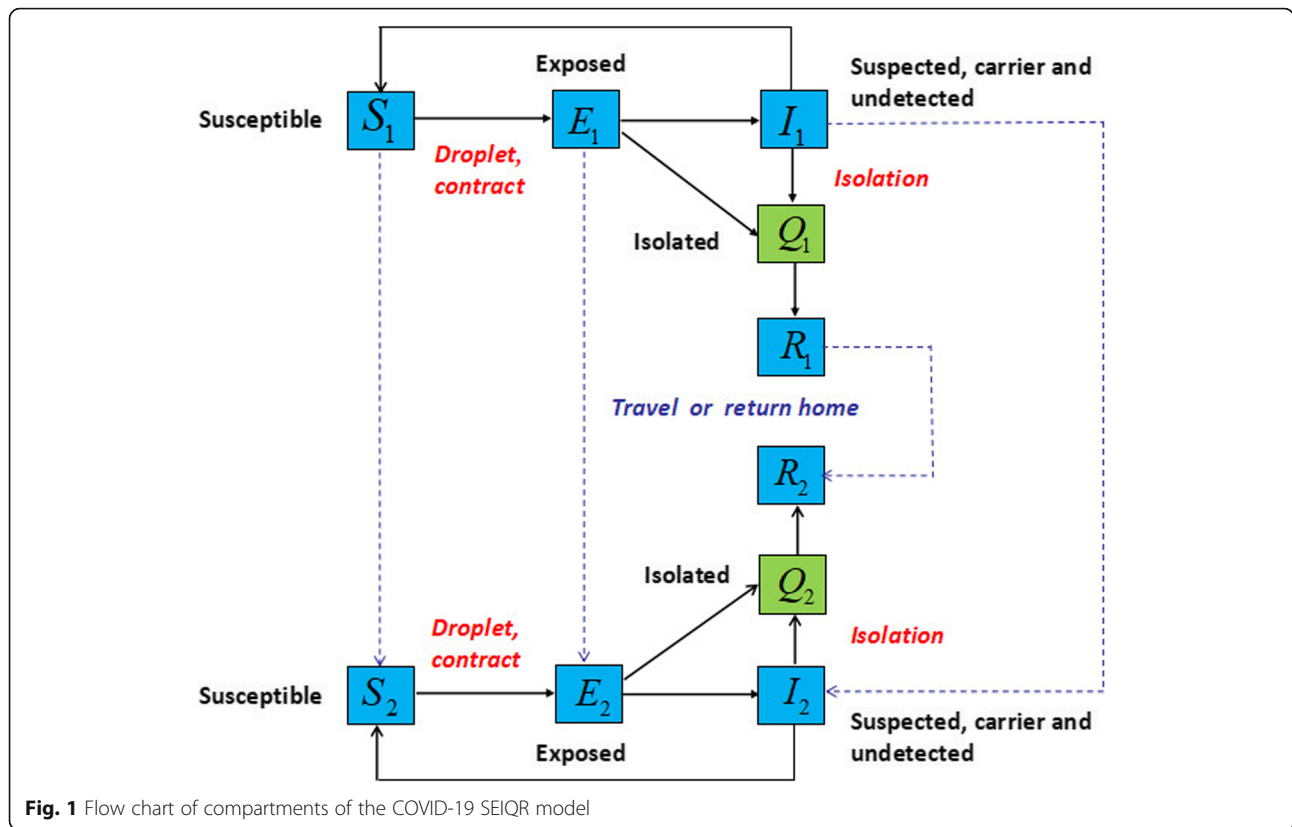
Exposed

Suspected, carrier and undetected

Susceptible

$S_1$

$E_1$

$I_1$

Droplet, contract

Isolation

Isolated

$Q_1$

$R_1$

Travel or return home

$R_2$

Isolated

$Q_2$

Droplet, contract

Isolation

Susceptible

$S_2$

$E_2$

$I_2$

Suspected, carrier and undetected

Exposed

**Fig. 1** Flow chart of compartments of the COVID-19 SEIQR model